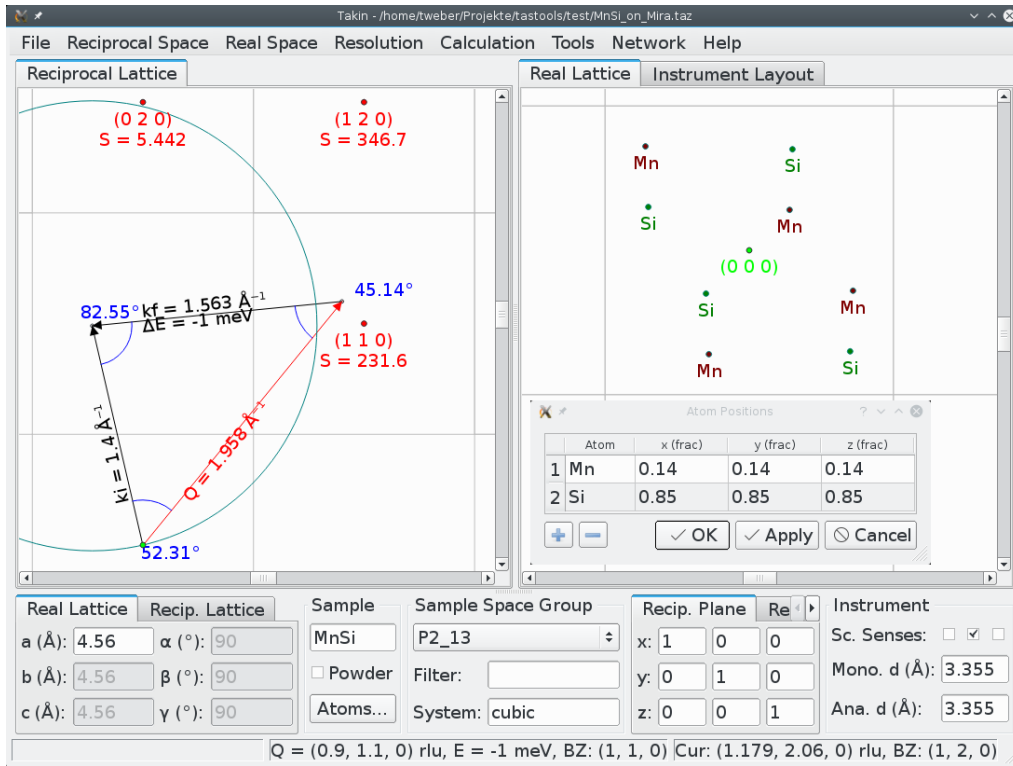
Takin - /home/tweber/Projekte/tastools/test/MnSi_on_Mira.taz

File Reciprocal Space Real Space Resolution Calculation Tools Network Help

Reciprocal Lattice

(0 2 0)
S = 5.442

(1 2 0)
S = 346.7

82.55°
kf = 1.563 Å$^{-1}$
ΔE = -1 meV

45.14°

(1 1 0)
S = 231.6

ki = 1.4 Å$^{-1}$

Q = 1.958 Å$^{-1}$

52.31°

Real Lattice Instrument Layout

Mn
Si
Si
Mn
(0 0 0)
Si
Mn
Mn
Si

Atom Positions

| | Atom | x (frac) | y (frac) | z (frac) |
|---|---|---|---|---|
| 1 | Mn | 0.14 | 0.14 | 0.14 |
| 2 | Si | 0.85 | 0.85 | 0.85 |

+ − OK Apply Cancel

Real Lattice Recip. Lattice
a (Å): 4.56 α (°): 90
b (Å): 4.56 β (°): 90
c (Å): 4.56 γ (°): 90

Sample
MnSi
Powder
Atoms...

Sample Space Group
P2_13
Filter:
System: cubic

Recip. Plane Re
x: 1 0 0
y: 0 1 0
z: 0 0 1

Instrument
Sc. Senses:
Mono. d (Å): 3.355
Ana. d (Å): 3.355

Q = (0.9, 1.1, 0) rlu, E = -1 meV, BZ: (1, 1, 0) Cur: (1.179, 2.06, 0) rlu, BZ: (1, 2, 0)